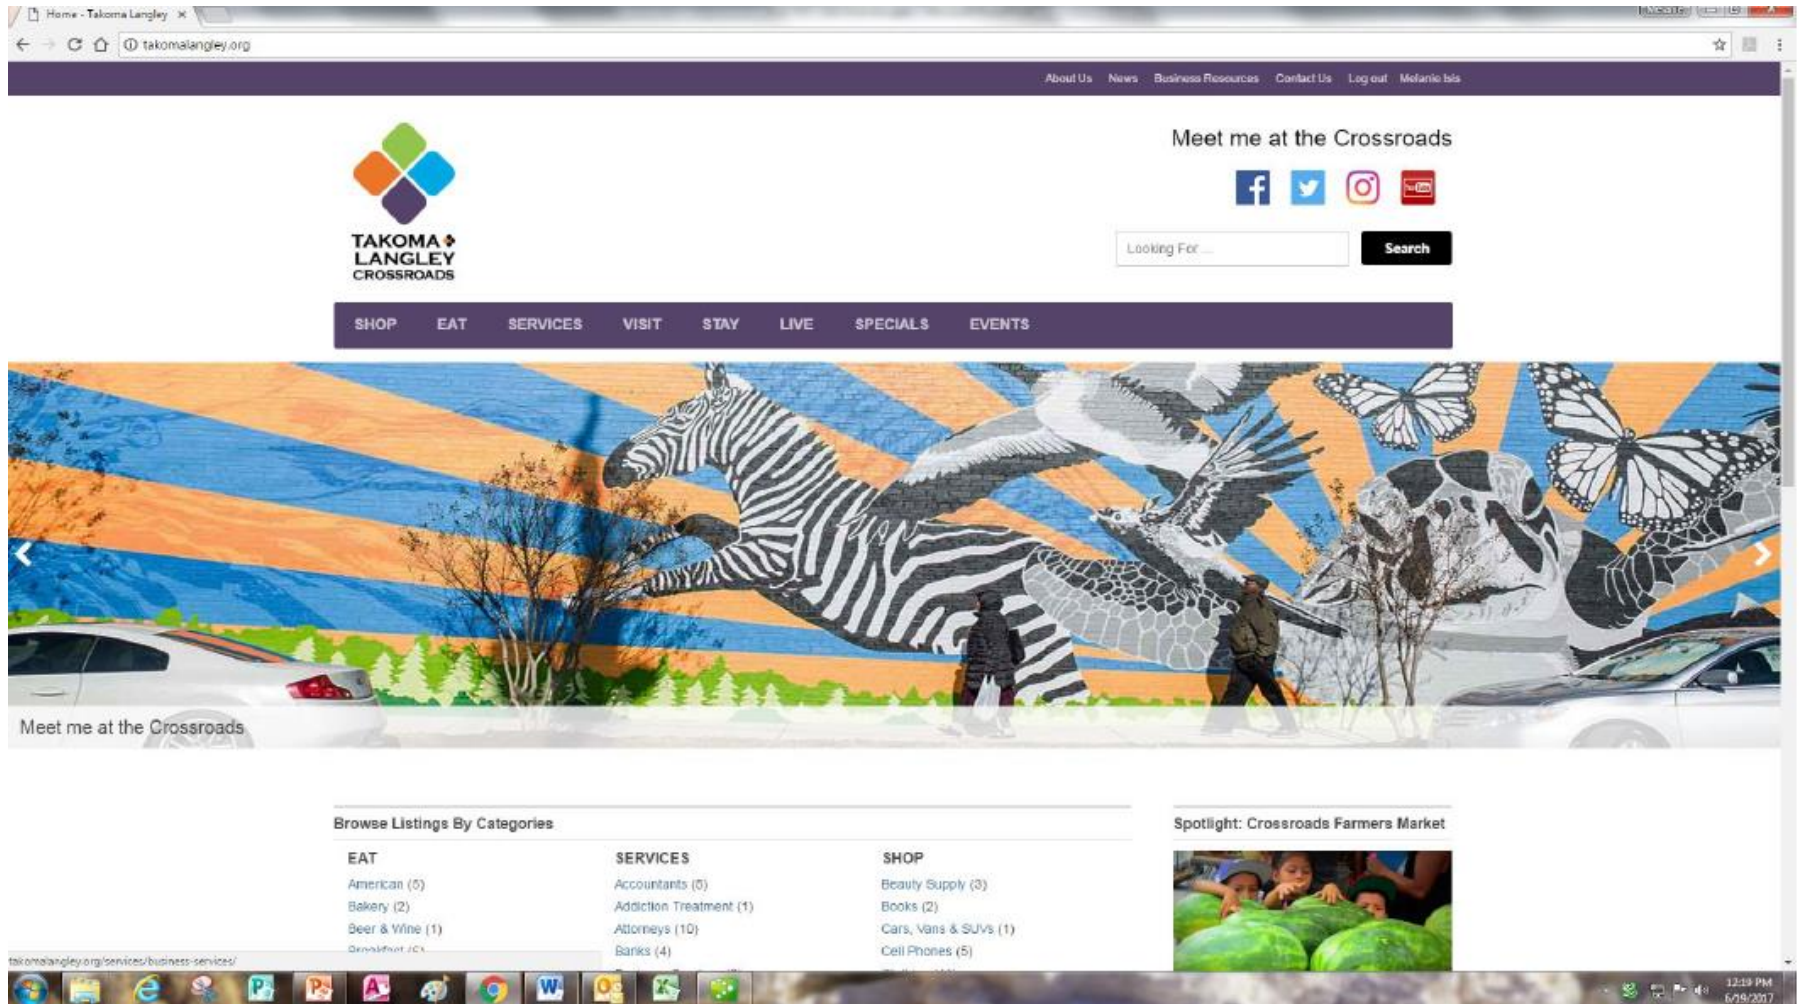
Home - Takoma Langley ×

takomalangley.org

About Us News Business Resources Contact Us Log out Melanie Isis

TAKOMA LANGLEY CROSSROADS

Meet me at the Crossroads

Looking For ...

Search

SHOP EAT SERVICES VISIT STAY LIVE SPECIALS EVENTS

Meet me at the Crossroads

Browse Listings By Categories

EAT
American (5)
Bakery (2)
Beer & Wine (1)
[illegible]

SERVICES
Accountants (5)
Addiction Treatment (1)
Attorneys (10)
Banks (4)

SHOP
Beauty Supply (3)
Books (2)
Cars, Vans & SUVs (1)
Cell Phones (5)

Spotlight: Crossroads Farmers Market

takomalangley.org/services/business-services/

12:19 PM
6/19/2017